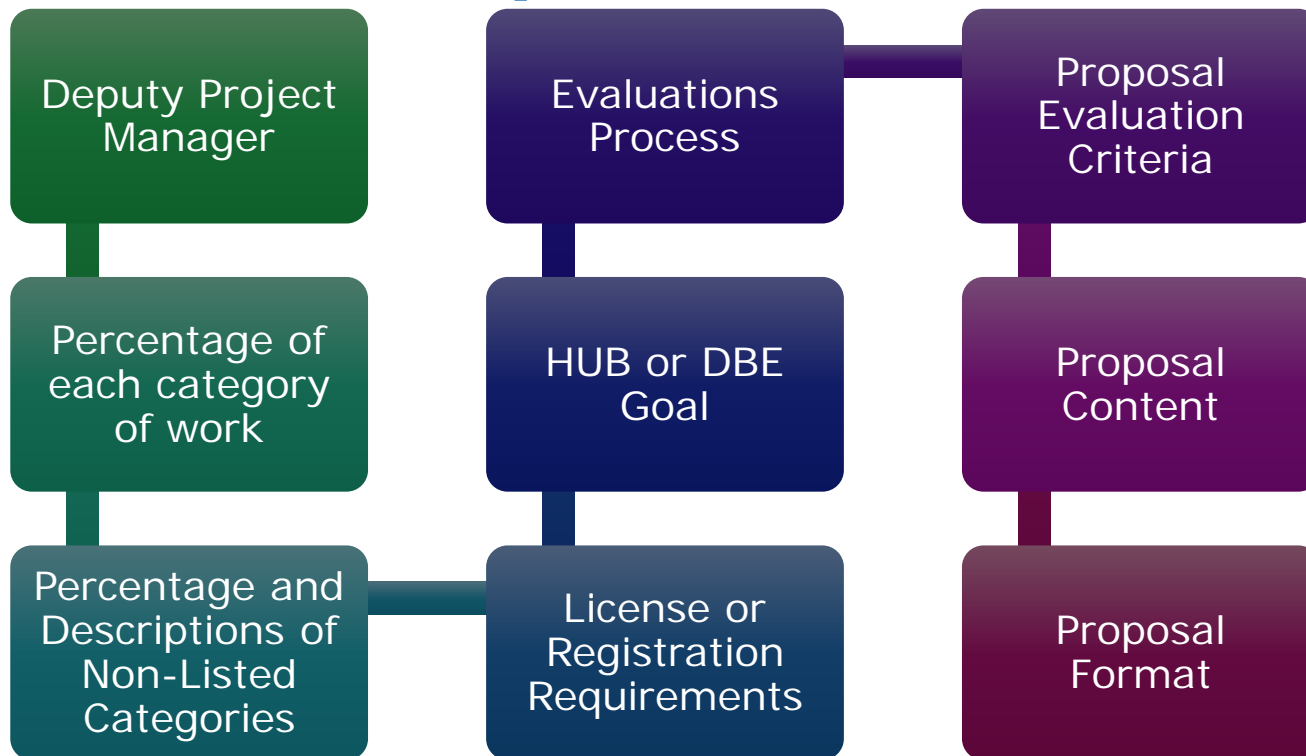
Deputy Project Manager

Percentage of each category of work

Percentage and Descriptions of Non-Listed Categories

License or Registration Requirements

HUB or DBE Goal

Evaluations Process

Proposal Evaluation Criteria

Proposal Content

Proposal Format